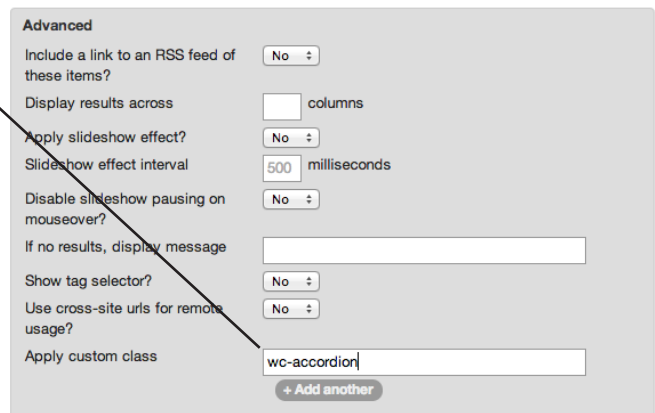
Advanced

Include a link to an RSS feed of these items? No

Display results across columns

Apply slideshow effect? No

Slideshow effect interval 500 milliseconds

Disable slideshow pausing on mouseover? No

If no results, display message

Show tag selector? No

Use cross-site urls for remote usage? No

Apply custom class wc-accordion

+ Add another